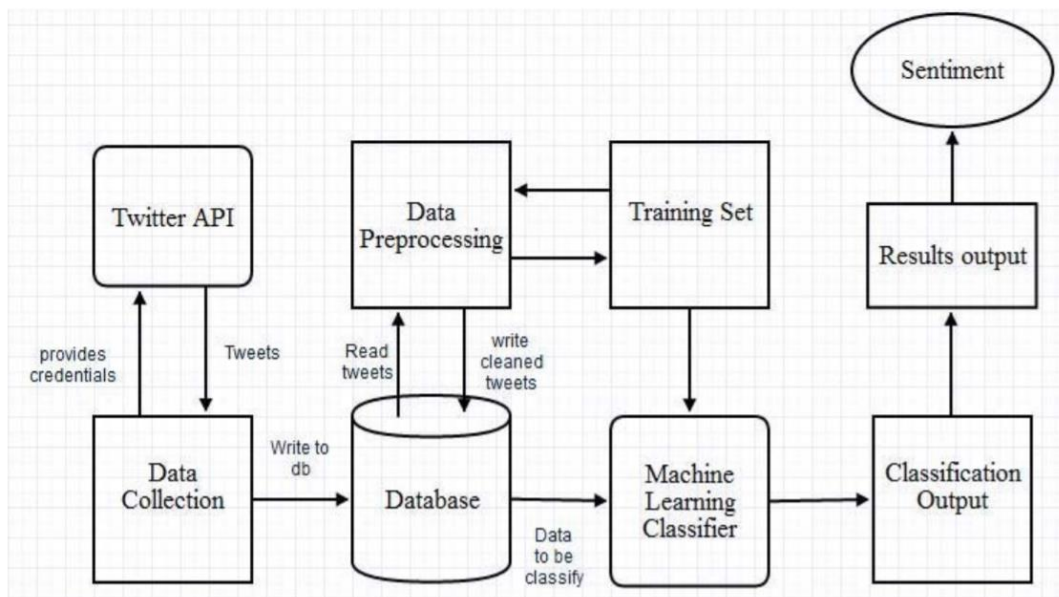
Sentiment

Twitter API

Data Preprocessing

Training Set

Results output

provides credentials

Tweets

Read tweets

write cleaned tweets

Data Collection

Write to db

Database

Data to be classify

Machine Learning Classifier

Classification Output